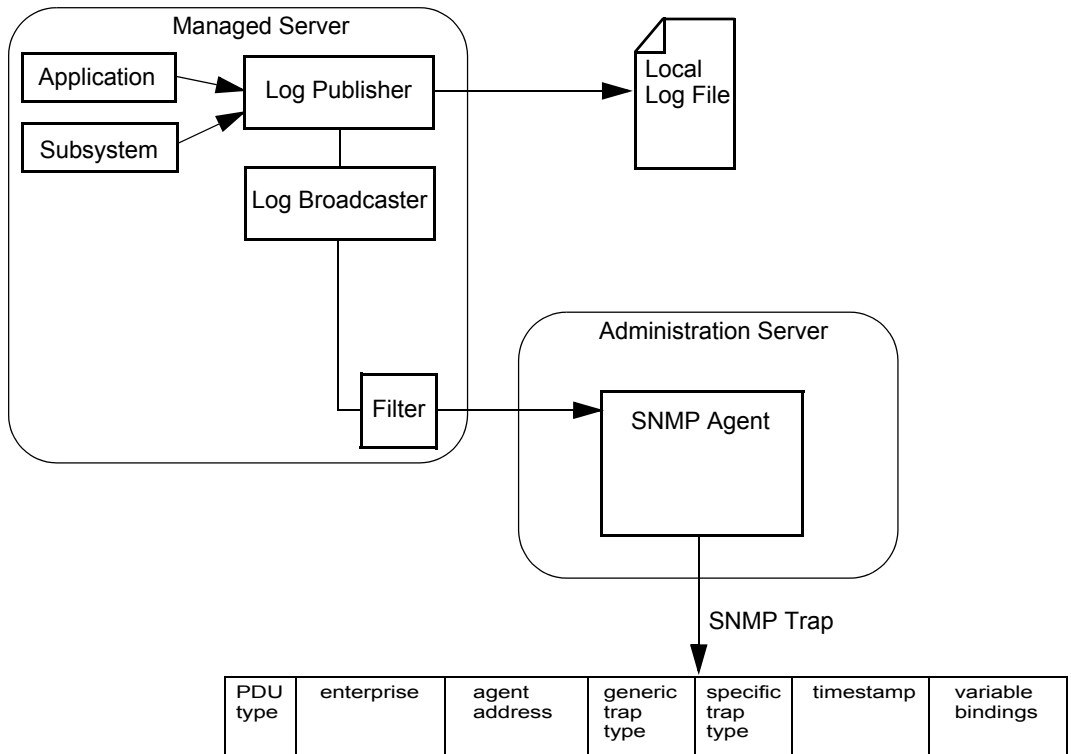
Managed Server

Application

Subsystem

Log Publisher

Local Log File

Log Broadcaster

Filter

Administration Server

SNMP Agent

SNMP Trap

| PDU type | enterprise | agent address | generic trap type | specific trap type | timestamp | variable bindings |
|---|---|---|---|---|---|---|